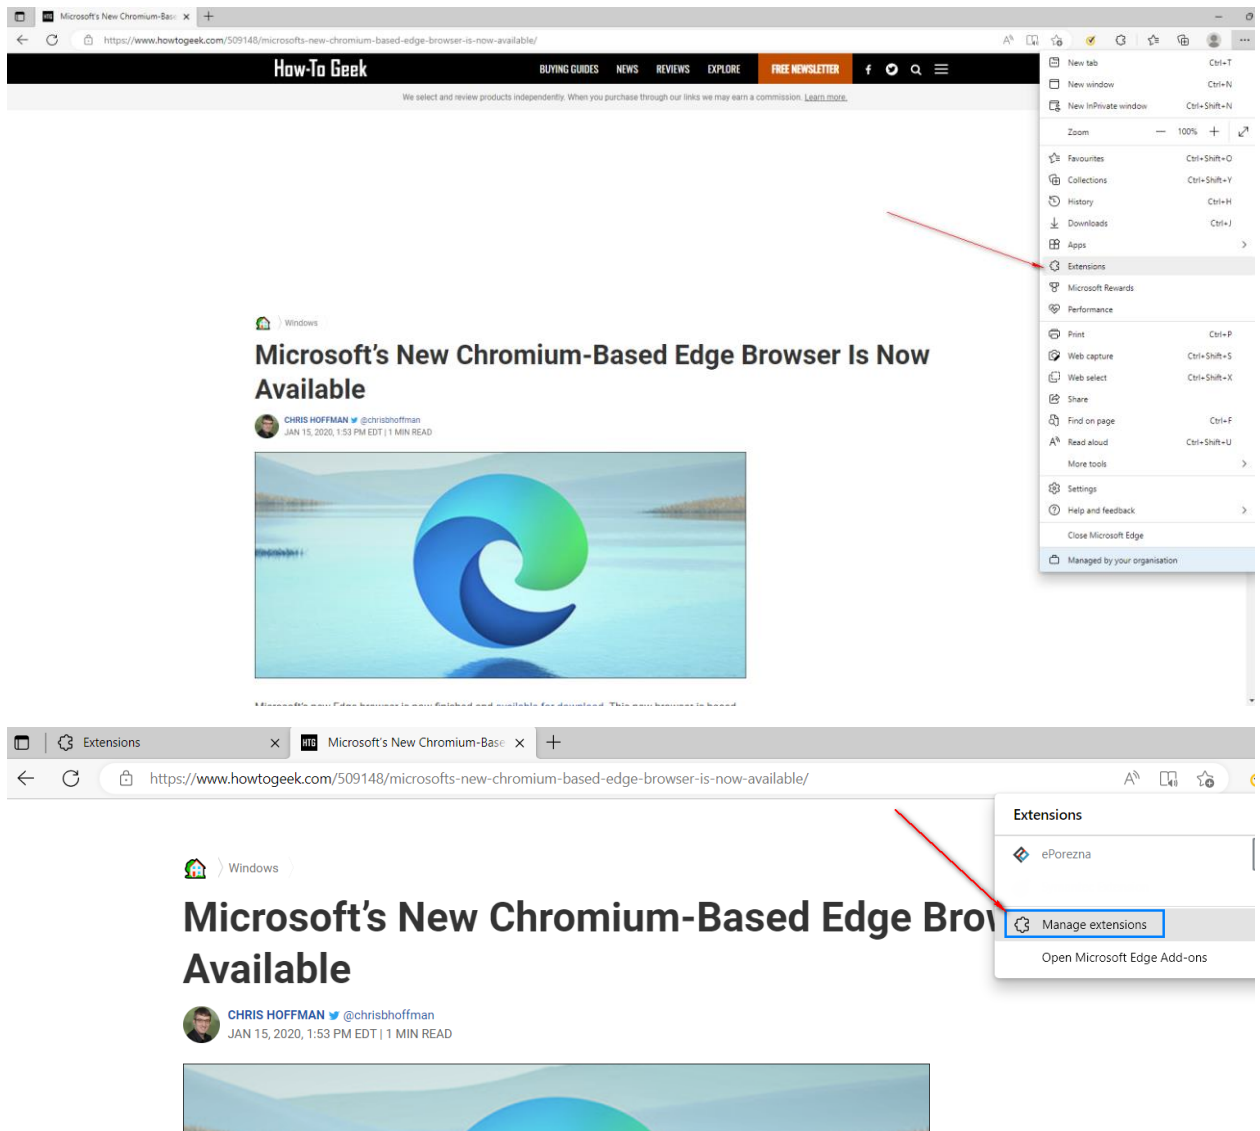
Microsoft's New Chromium-Base ×

https://www.howtogeek.com/509148/microsofts-new-chromium-based-edge-browser-is-now-available/

How-To Geek

BUYING GUIDES NEWS REVIEWS EXPLORE FREE NEWSLETTER

We select and review products independently. When you purchase through our links we may earn a commission. Learn more.

Windows

Microsoft's New Chromium-Based Edge Browser Is Now Available

CHRIS HOFFMAN @chrisbhoffman
JAN 15, 2020, 1:53 PM EDT | 1 MIN READ

New tab Ctrl+T
New window Ctrl+N
New InPrivate window Ctrl+Shift+N
Zoom 100%
Favourites Ctrl+Shift+O
Collections Ctrl+Shift+Y
History Ctrl+H
Downloads Ctrl+J
Apps
Extensions
Microsoft Rewards
Performance
Print Ctrl+P
Web capture Ctrl+Shift+S
Web select Ctrl+Shift+X
Share
Find on page Ctrl+F
Read aloud Ctrl+Shift+U
More tools
Settings
Help and feedback
Close Microsoft Edge
Managed by your organisation

Extensions ×
Microsoft's New Chromium-Base ×

https://www.howtogeek.com/509148/microsofts-new-chromium-based-edge-browser-is-now-available/

Windows

Microsoft's New Chromium-Based Edge Brov
Available

CHRIS HOFFMAN @chrisbhoffman
JAN 15, 2020, 1:53 PM EDT | 1 MIN READ

Extensions
ePorezna
Manage extensions
Open Microsoft Edge Add-ons